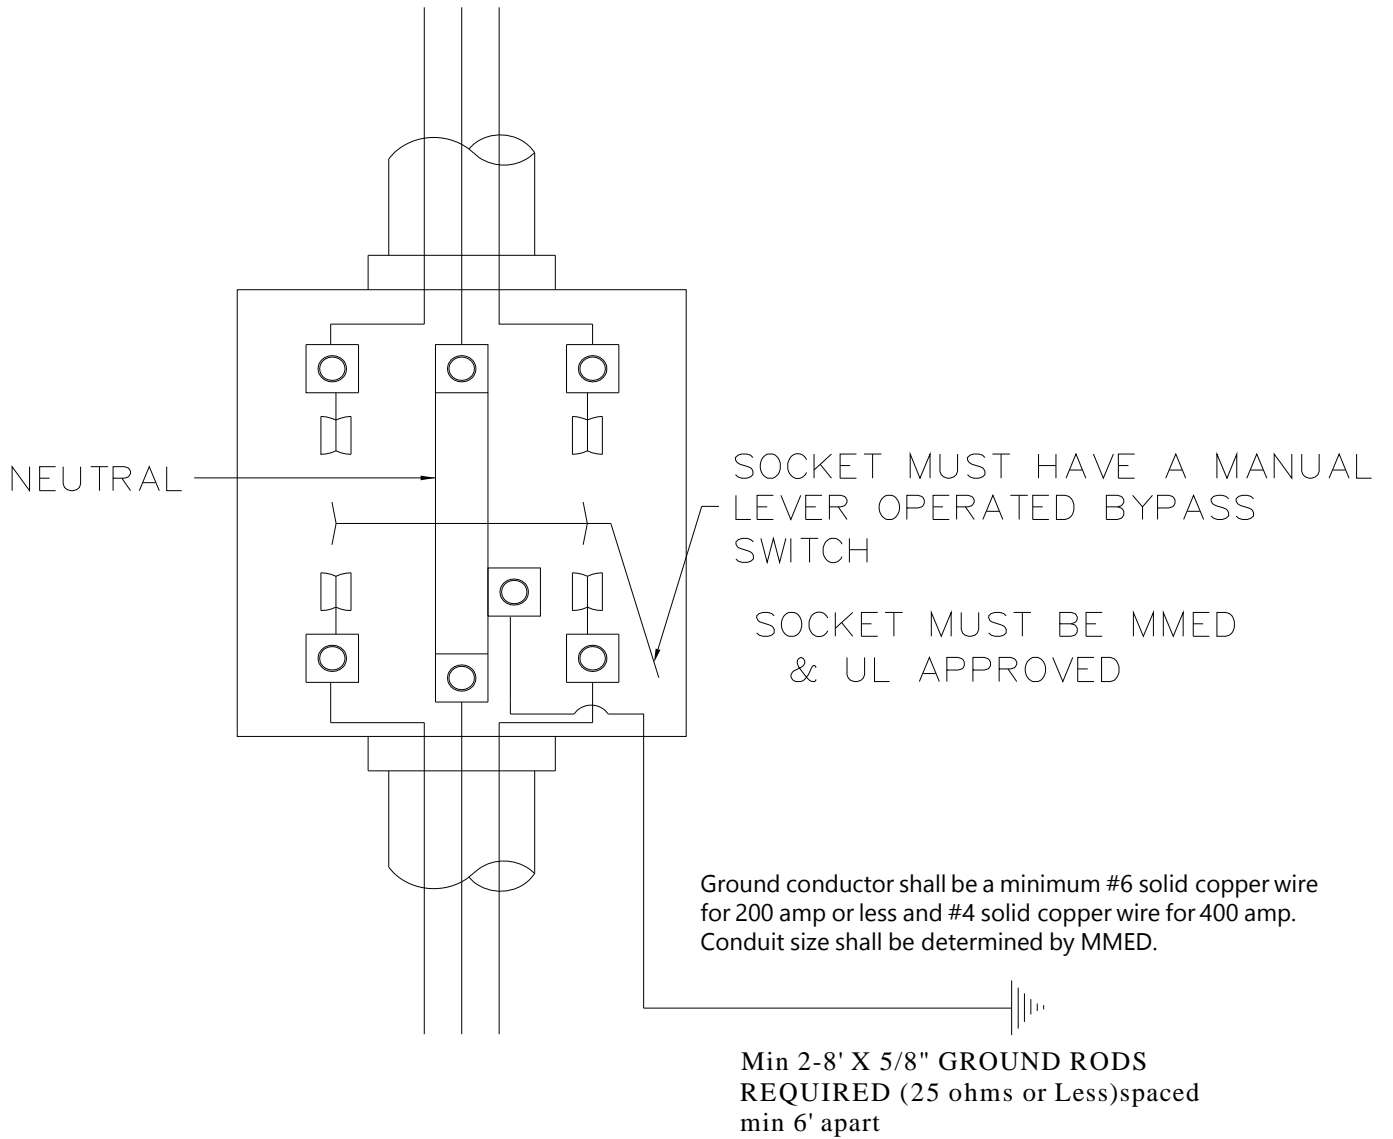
NEUTRAL

SOCKET MUST HAVE A MANUAL LEVER OPERATED BYPASS SWITCH

SOCKET MUST BE MMED & UL APPROVED

Ground conductor shall be a minimum #6 solid copper wire for 200 amp or less and #4 solid copper wire for 400 amp. Conduit size shall be determined by MMED.

Min 2-8' X 5/8" GROUND RODS REQUIRED (25 ohms or Less)spaced min 6' apart